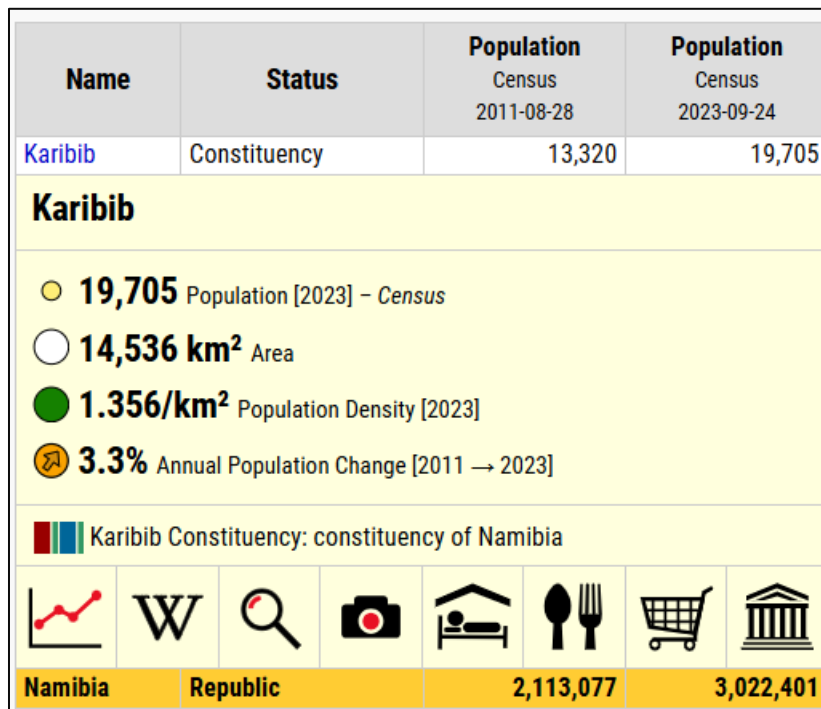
| Name | Status | Population Census 2011-08-28 | Population Census 2023-09-24 |
|---|---|---|---|
| Karibib | Constituency | 13,320 | 19,705 |

Karibib

19,705 Population [2023] – *Census*

14,536 km² Area

1.356/km² Population Density [2023]

3.3% Annual Population Change [2011 → 2023]

Karibib Constituency: constituency of Namibia

W

| Namibia | Republic | 2,113,077 | 3,022,401 |
|---|---|---|---|